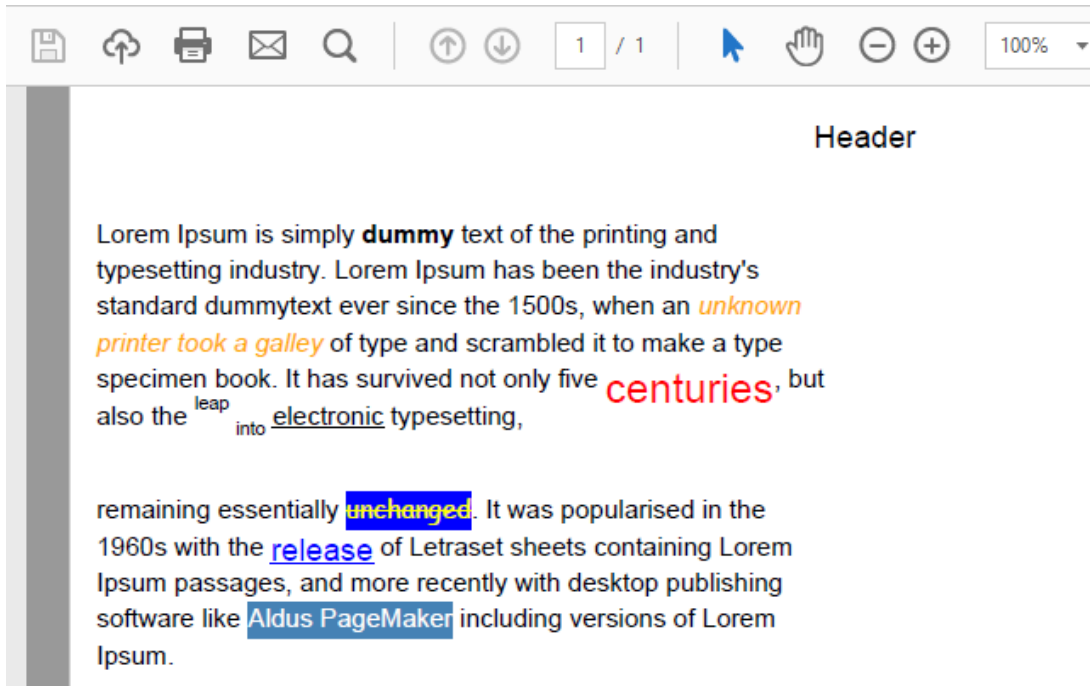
1 / 1 100%

Header

Lorem Ipsum is simply **dummy** text of the printing and typesetting industry. Lorem Ipsum has been the industry's standard dummytext ever since the 1500s, when an *unknown printer took a galley* of type and scrambled it to make a type specimen book. It has survived not only five centuries, but also the $^{leap}$ $_{into}$ electronic typesetting,

remaining essentially ~~unchanged~~. It was popularised in the 1960s with the release of Letraset sheets containing Lorem Ipsum passages, and more recently with desktop publishing software like Aldus PageMaker including versions of Lorem Ipsum.